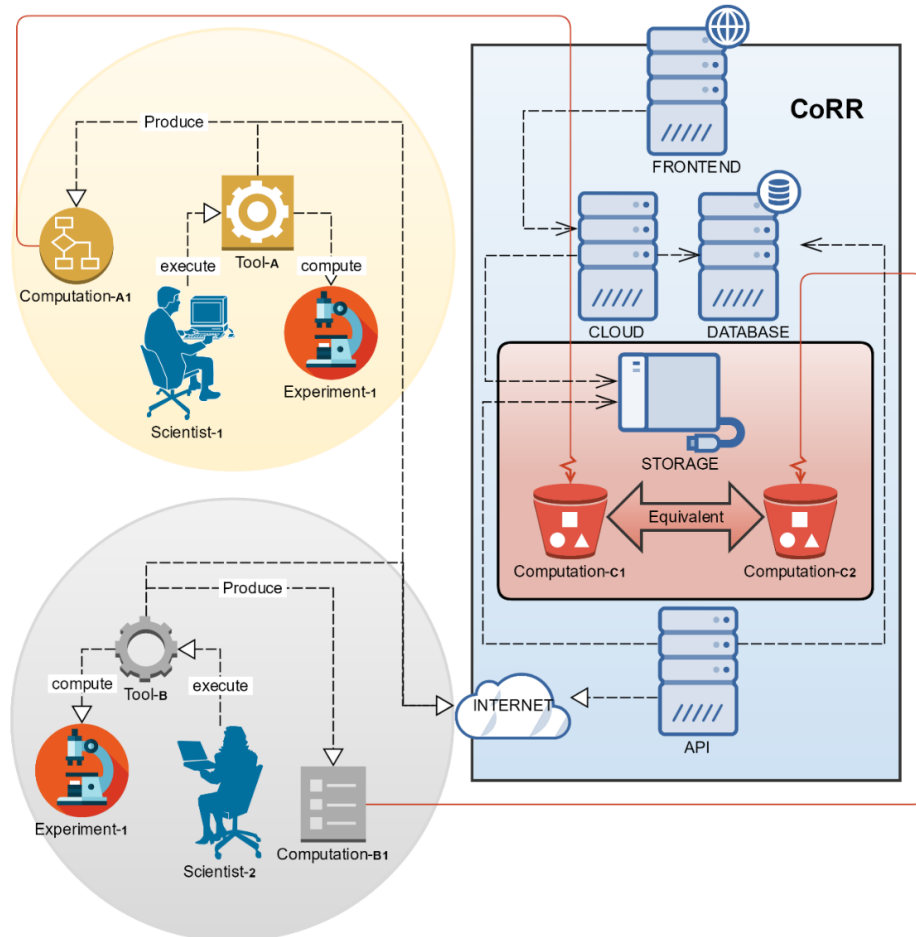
Produce

execute

Tool-A

compute

Computation-A1

Experiment-1

Scientist-1

CoRR

FRONTEND

CLOUD

DATABASE

STORAGE

Equivalent

Computation-C1

Computation-C2

Produce

compute

Tool-B

execute

INTERNET

API

Experiment-1

Scientist-2

Computation-B1